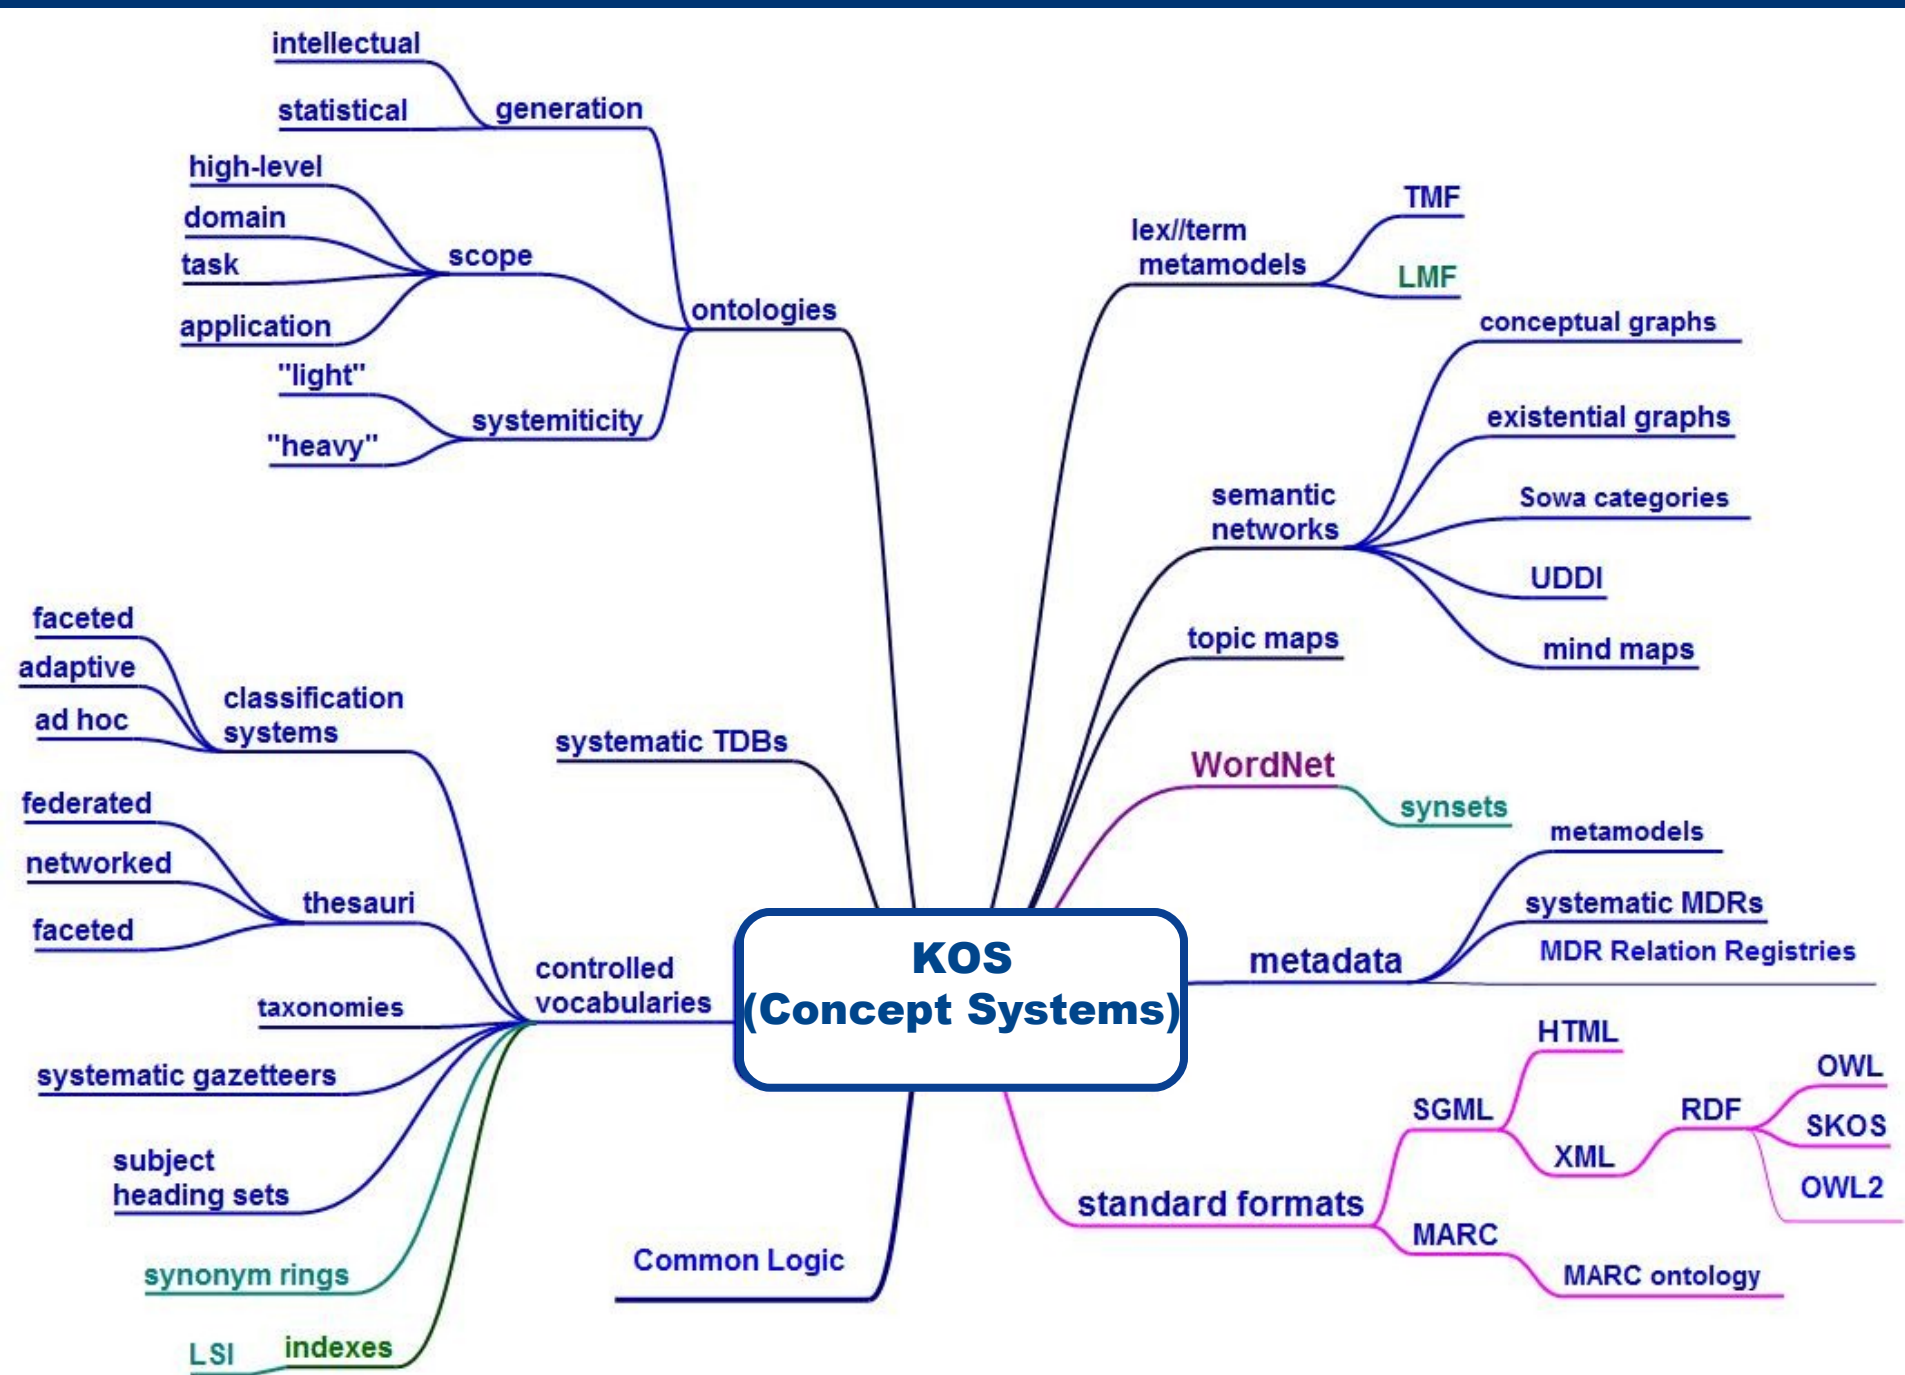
KOS
(Concept Systems)

ontologies
generation
intellectual
statistical
scope
high-level
domain
task
application
systemiticity
"light"
"heavy"

lex//term metamodels
TMF
LMF

semantic networks
conceptual graphs
existential graphs
Sowa categories
UDDI
mind maps

topic maps

WordNet
synsets

metadata
metamodels
systematic MDRs
MDR Relation Registries

standard formats
SGML
HTML
XML
RDF
OWL
SKOS
OWL2
MARC
MARC ontology

Common Logic

systematic TDBs

controlled vocabularies
classification systems
faceted
adaptive
ad hoc
thesauri
federated
networked
faceted
taxonomies
systematic gazetteers
subject heading sets
synonym rings
indexes
LSI